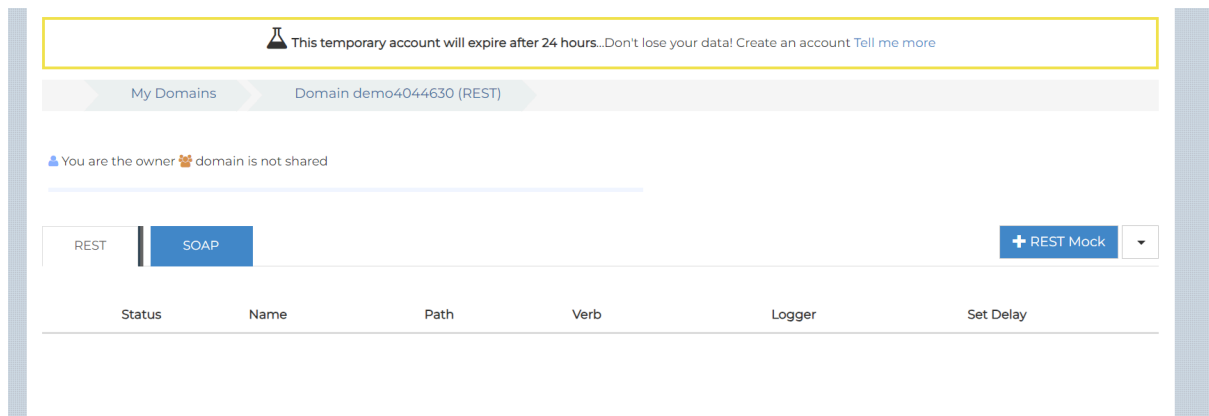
This temporary account will expire after 24 hours...Don't lose your data! Create an account Tell me more

My Domains Domain demo4044630 (REST)

You are the owner domain is not shared

REST SOAP

REST Mock

| Status | Name | Path | Verb | Logger | Set Delay |
|---|---|---|---|---|---|